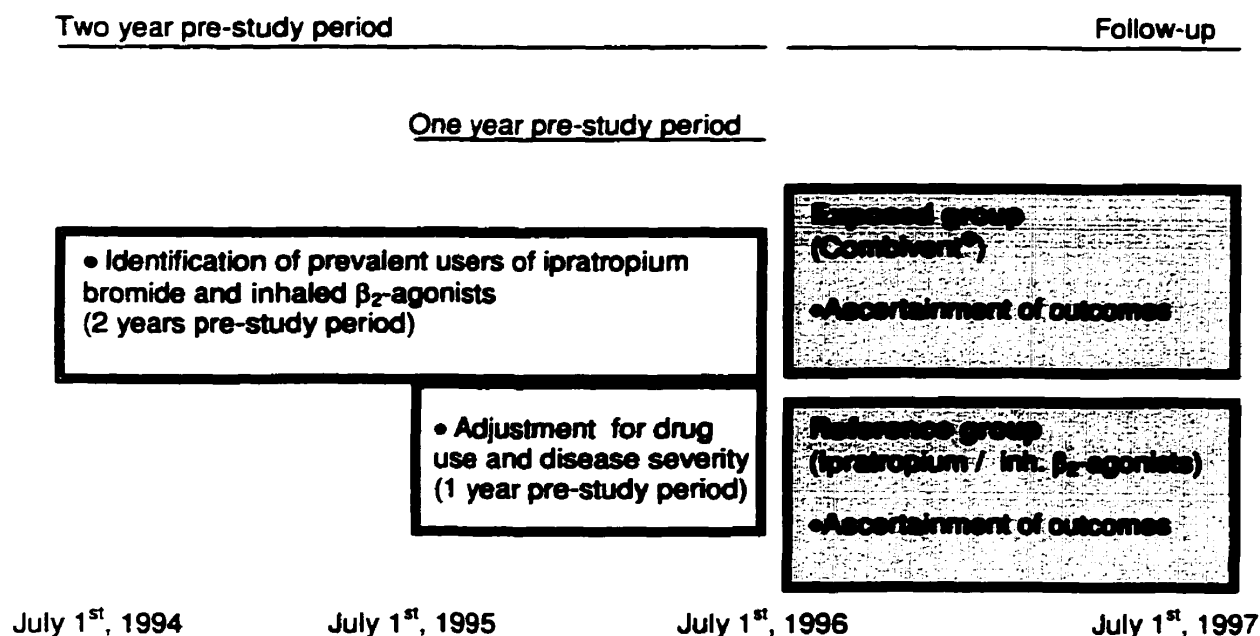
Two year pre-study period

Follow-up

One year pre-study period

• Identification of prevalent users of ipratropium bromide and inhaled $\beta_2$-agonists (2 years pre-study period)

• Adjustment for drug use and disease severity (1 year pre-study period)

Exposed group (Combivent®)

•Ascertainment of outcomes

Reference group (ipratropium / inh. $\beta_2$-agonists)

•Ascertainment of outcomes

July 1$^{st}$, 1994

July 1$^{st}$, 1995

July 1$^{st}$, 1996

July 1$^{st}$, 1997